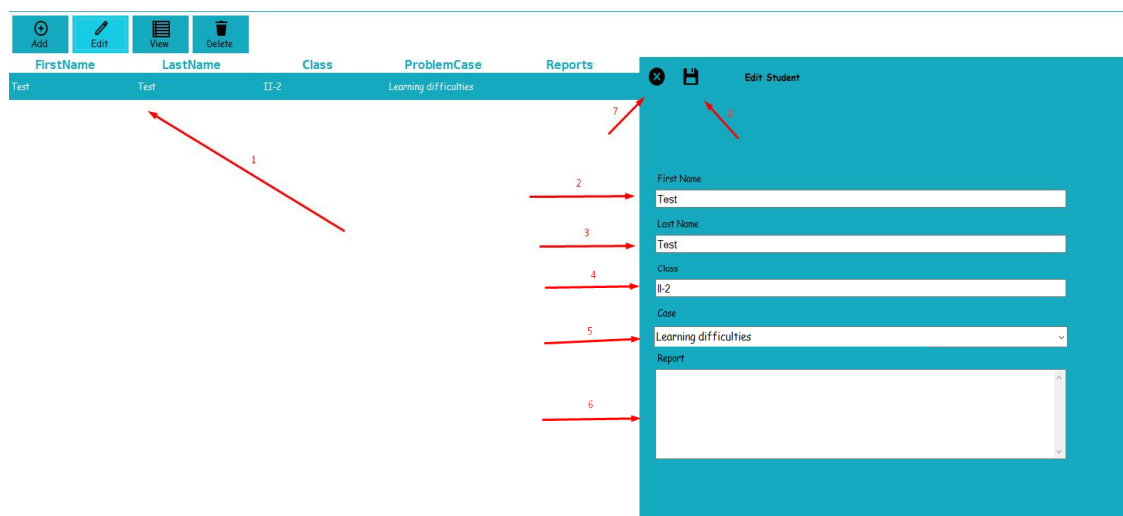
Add Edit View Delete

| FirstName | LastName | Class | ProblemCase | Reports |
|---|---|---|---|---|
| Test | Test | II-2 | Learning difficulties | |

1

Edit Student

7

8

2

First Name

Test

3

Last Name

Test

4

Class

II-2

5

Case

Learning difficulties

Report

6